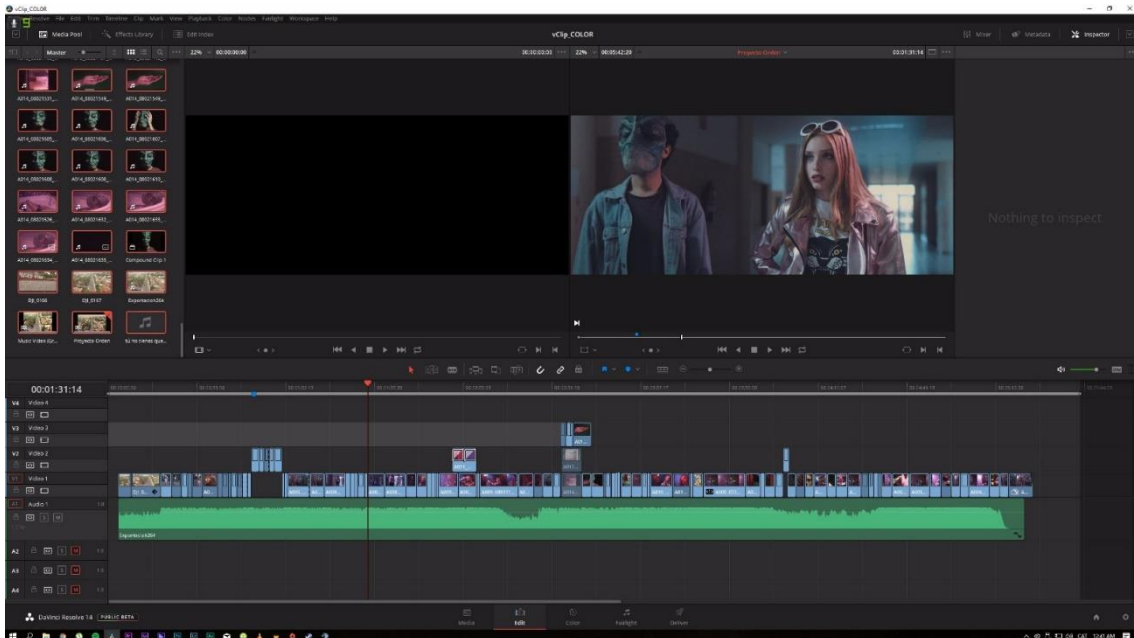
vClip_COLOR

DaVinci Resolve File Edit Trim Timeline Clip Mark View Playback Color Nodes Fairlight Workspace Help

Media Pool Effects Library Edit Index vClip_COLOR Mixer Metadata Inspector

Master 22% 00:00:00:00 00:00:00:00 22% 00:05:42:29 Proyecto Orden 00:01:31:14

A014_08021531_ A014_08021518_ A014_08021508_
A014_08021505_ A014_08021606_ A014_08021607_
A014_08021608_ A014_08021608_ A014_08021610_
A014_08021636_ A014_08021652_ A014_08021655_
A014_08021654_ A014_08021655_ Compound Clip 1
DJI_0166 DJI_0167 Exportacion4264
Music Video (Ur... Proyecto Orden tú no cenas que...

Nothing to inspect

00:01:31:14

V4 Video 4
V3 Video 3
V2 Video 2
V1 Video 1
A1 Audio 1 1.0
A2 1.0
A3 1.0
A4 1.0

Exportacion4264

DaVinci Resolve 14 PUBLIC BETA

Media Edit Color Fairlight Deliver

12:41 AM